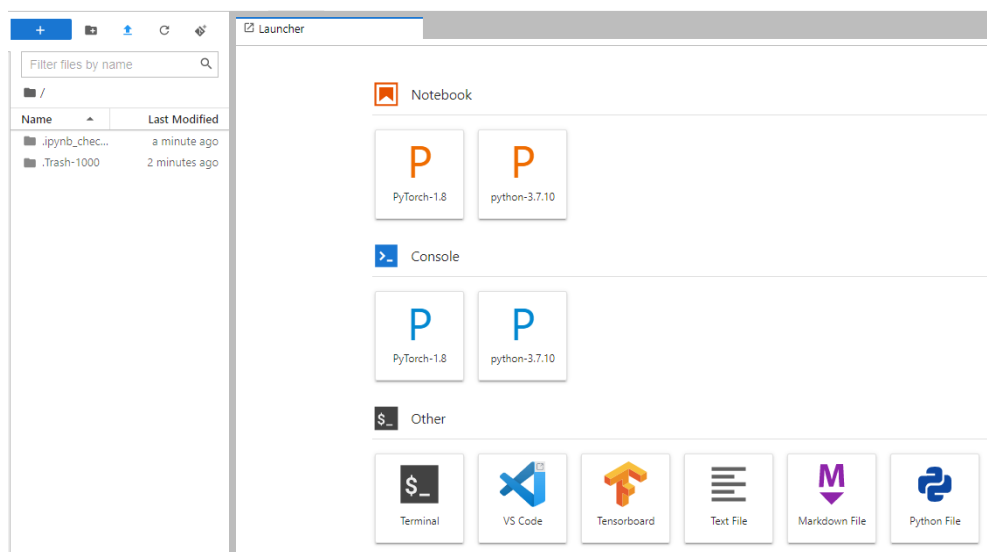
+

Filter files by name

/

| Name | Last Modified |
|---|---|
| .ipynb_chec... | a minute ago |
| .Trash-1000 | 2 minutes ago |

Launcher

Notebook

P
PyTorch-1.8

P
python-3.7.10

Console

P
PyTorch-1.8

P
python-3.7.10

$_ Other

$_
Terminal

VS Code

Tensorboard

Text File

M
Markdown File

Python File